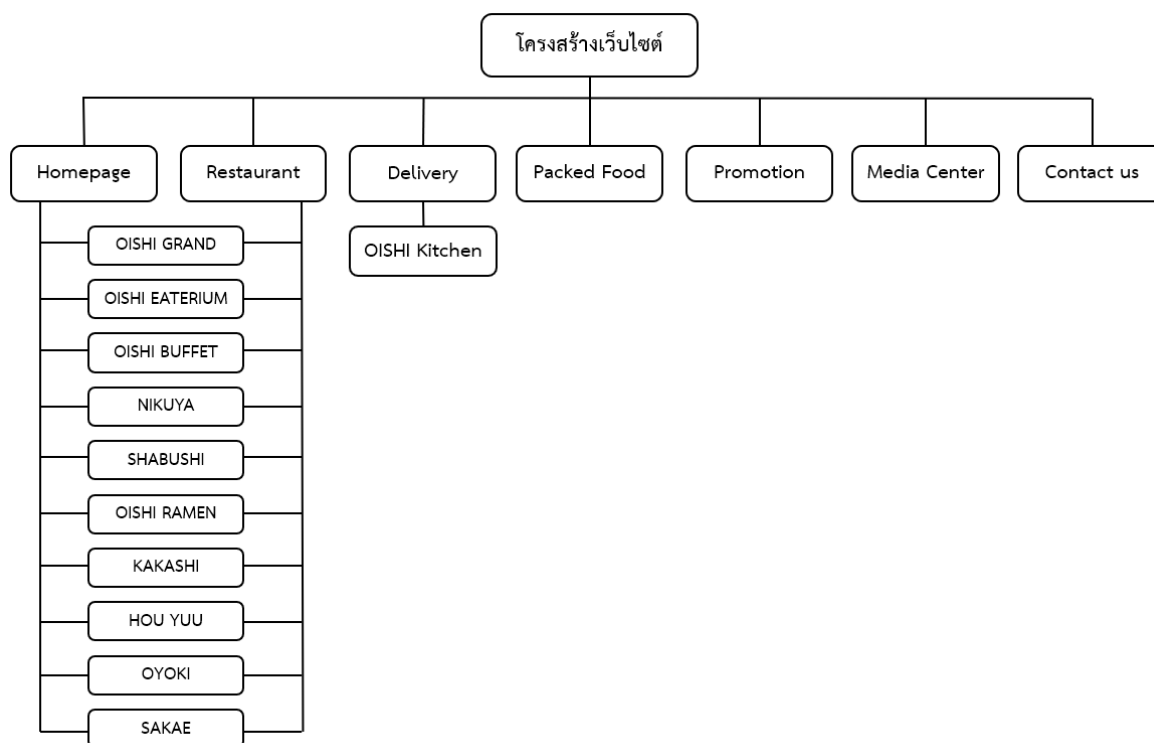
โครงสร้างเว็บไซต์

Homepage

Restaurant

Delivery

Packed Food

Promotion

Media Center

Contact us

OISHI GRAND

OISHI EATERIUM

OISHI BUFFET

NIKUYA

SHABUSHI

OISHI RAMEN

KAKASHI

HOU YUU

OYOKI

SAKAE

OISHI Kitchen